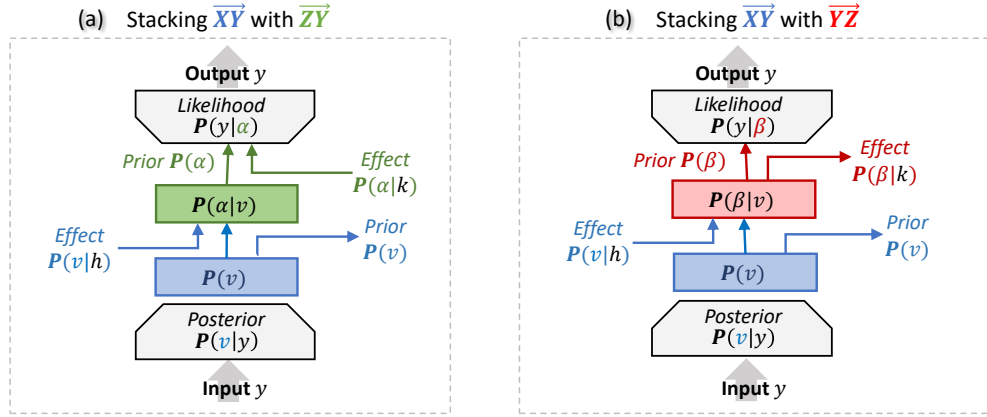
(a) Stacking $\overrightarrow{XY}$ with $\overrightarrow{ZY}$

Output $y$

*Likelihood* $\boldsymbol{P}(y|\alpha)$

*Prior* $\boldsymbol{P}(\alpha)$

*Effect* $\boldsymbol{P}(\alpha|k)$

$\boldsymbol{P}(\alpha|v)$

*Effect* $\boldsymbol{P}(v|h)$

*Prior* $\boldsymbol{P}(v)$

$\boldsymbol{P}(v)$

*Posterior* $\boldsymbol{P}(v|y)$

Input $y$

(b) Stacking $\overrightarrow{XY}$ with $\overrightarrow{YZ}$

Output $y$

*Likelihood* $\boldsymbol{P}(y|\beta)$

*Prior* $\boldsymbol{P}(\beta)$

*Effect* $\boldsymbol{P}(\beta|k)$

$\boldsymbol{P}(\beta|v)$

*Effect* $\boldsymbol{P}(v|h)$

*Prior* $\boldsymbol{P}(v)$

$\boldsymbol{P}(v)$

*Posterior* $\boldsymbol{P}(v|y)$

Input $y$